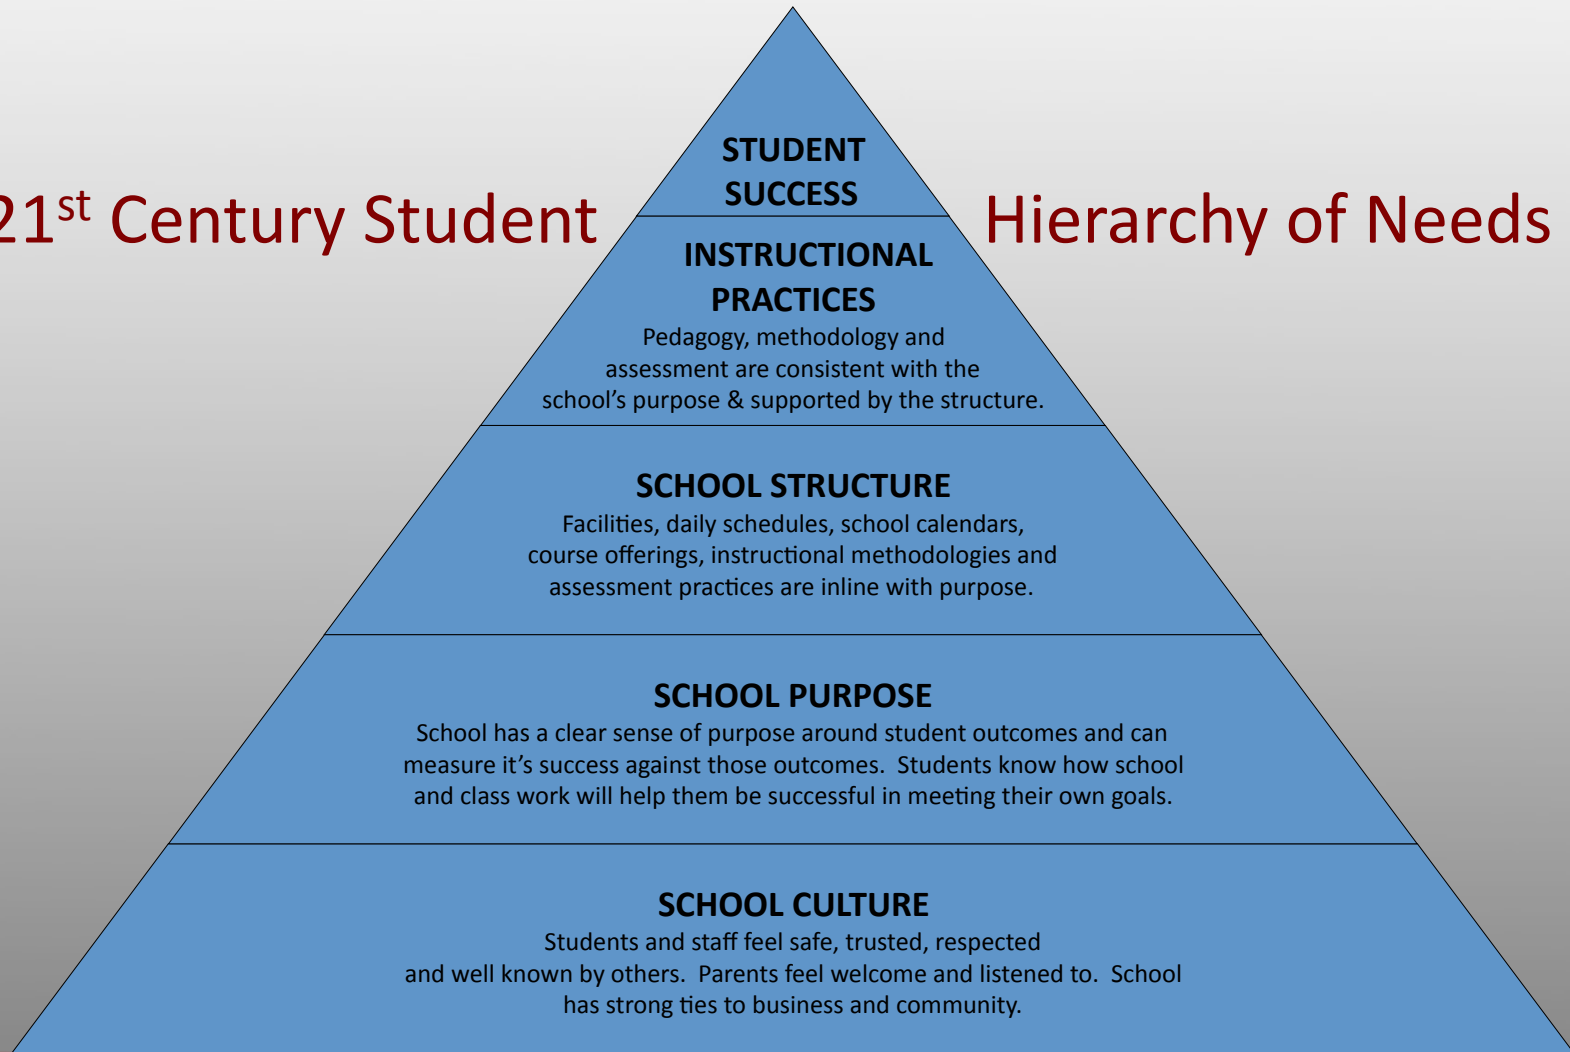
21$^{st}$ Century Student Hierarchy of Needs

STUDENT SUCCESS

INSTRUCTIONAL PRACTICES
Pedagogy, methodology and assessment are consistent with the school's purpose & supported by the structure.

SCHOOL STRUCTURE
Facilities, daily schedules, school calendars, course offerings, instructional methodologies and assessment practices are inline with purpose.

SCHOOL PURPOSE
School has a clear sense of purpose around student outcomes and can measure it's success against those outcomes. Students know how school and class work will help them be successful in meeting their own goals.

SCHOOL CULTURE
Students and staff feel safe, trusted, respected and well known by others. Parents feel welcome and listened to. School has strong ties to business and community.